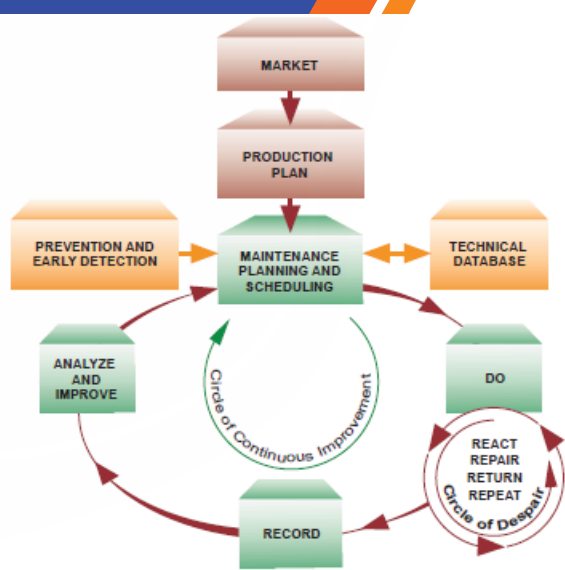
MARKET

PRODUCTION PLAN

PREVENTION AND EARLY DETECTION

MAINTENANCE PLANNING AND SCHEDULING

TECHNICAL DATABASE

ANALYZE AND IMPROVE

Circle of Continuous Improvement

DO

REACT
REPAIR
RETURN
REPEAT

Circle of Despair

RECORD